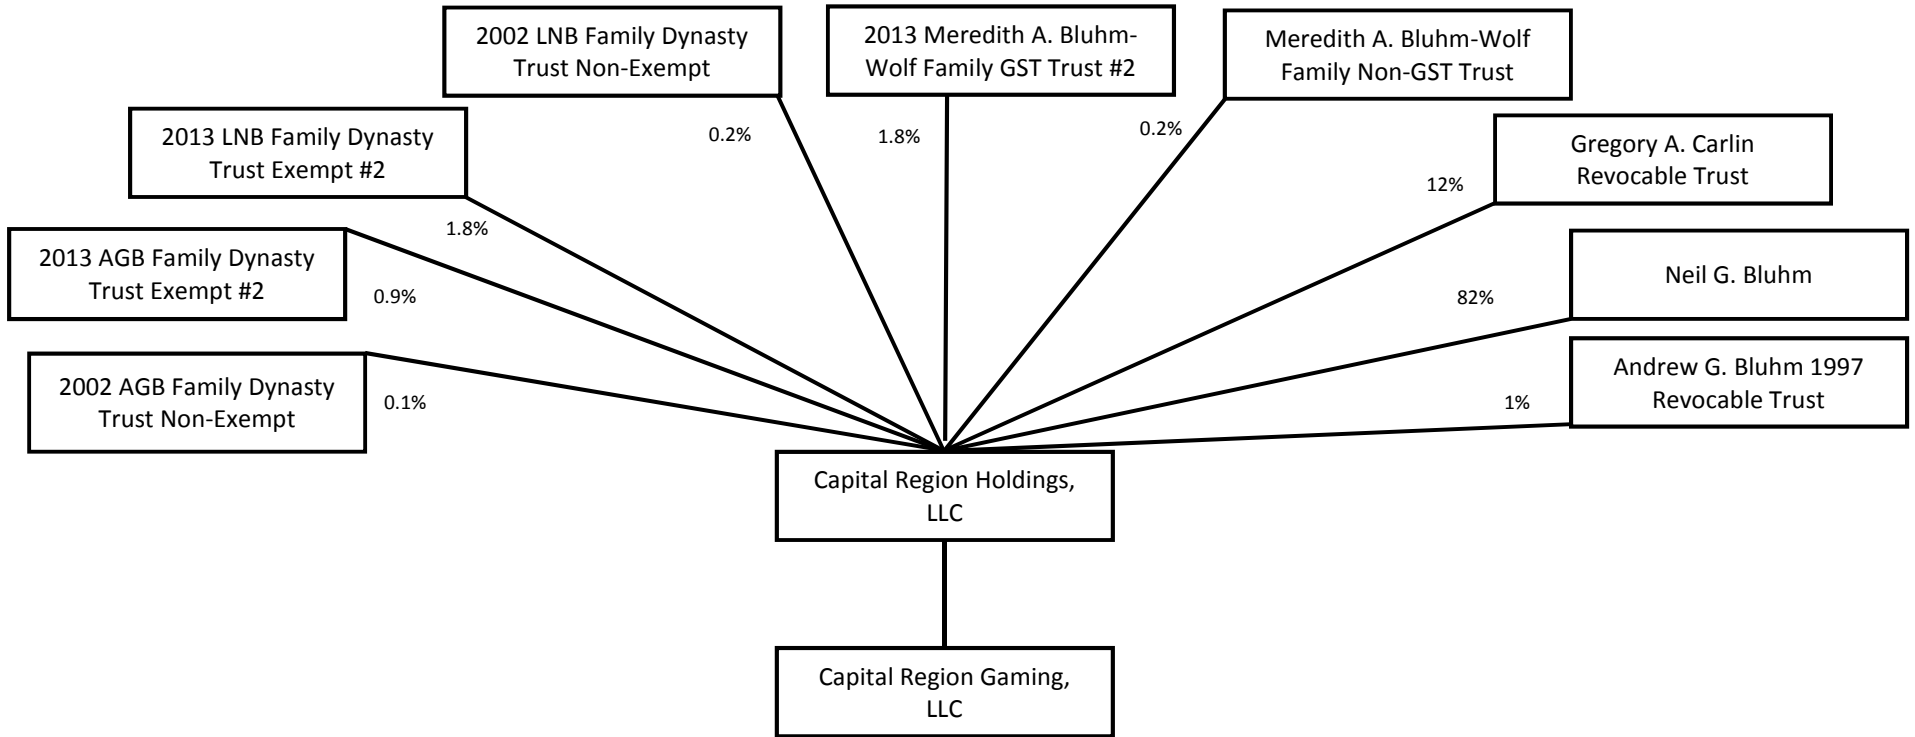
2002 LNB Family Dynasty Trust Non-Exempt

2013 Meredith A. Bluhm-Wolf Family GST Trust #2

Meredith A. Bluhm-Wolf Family Non-GST Trust

2013 LNB Family Dynasty Trust Exempt #2

0.2%

1.8%

0.2%

Gregory A. Carlin Revocable Trust

12%

1.8%

2013 AGB Family Dynasty Trust Exempt #2

0.9%

Neil G. Bluhm

82%

2002 AGB Family Dynasty Trust Non-Exempt

0.1%

Andrew G. Bluhm 1997 Revocable Trust

1%

Capital Region Holdings, LLC

Capital Region Gaming, LLC